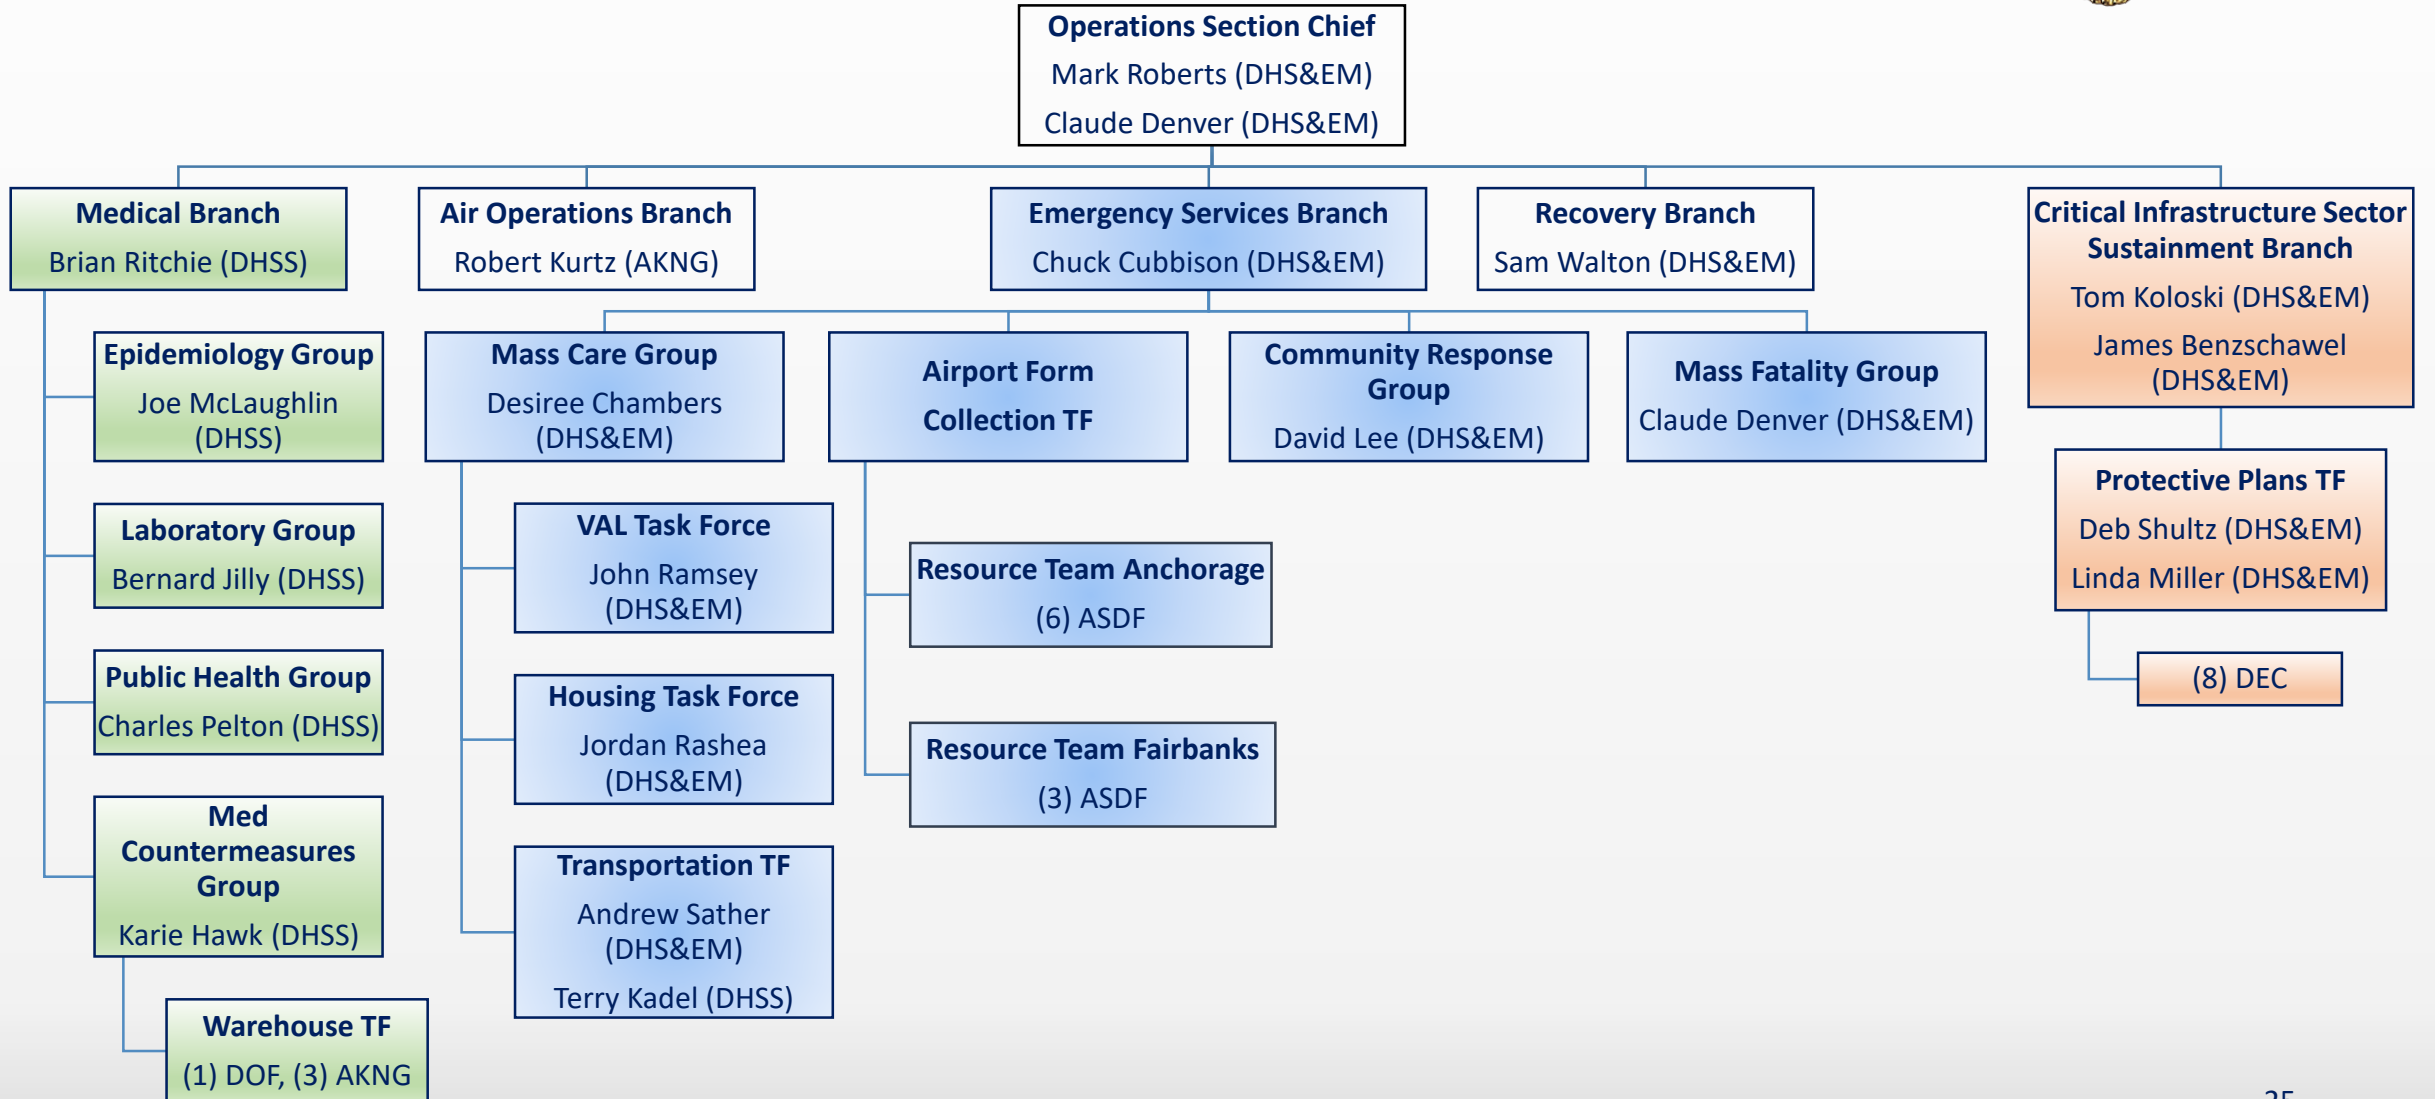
Operations Section Chief
Mark Roberts (DHS&EM)
Claude Denver (DHS&EM)

Medical Branch
Brian Ritchie (DHSS)

Epidemiology Group
Joe McLaughlin (DHSS)

Laboratory Group
Bernard Jilly (DHSS)

Public Health Group
Charles Pelton (DHSS)

Med Countermeasures Group
Karie Hawk (DHSS)

Warehouse TF
(1) DOF, (3) AKNG

Air Operations Branch
Robert Kurtz (AKNG)

Emergency Services Branch
Chuck Cubbison (DHS&EM)

Mass Care Group
Desiree Chambers (DHS&EM)

VAL Task Force
John Ramsey (DHS&EM)

Housing Task Force
Jordan Rashea (DHS&EM)

Transportation TF
Andrew Sather (DHS&EM)
Terry Kadel (DHSS)

Airport Form Collection TF

Resource Team Anchorage
(6) ASDF

Resource Team Fairbanks
(3) ASDF

Community Response Group
David Lee (DHS&EM)

Mass Fatality Group
Claude Denver (DHS&EM)

Recovery Branch
Sam Walton (DHS&EM)

Critical Infrastructure Sector Sustainment Branch
Tom Koloski (DHS&EM)
James Benzschawel (DHS&EM)

Protective Plans TF
Deb Shultz (DHS&EM)
Linda Miller (DHS&EM)

(8) DEC

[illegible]